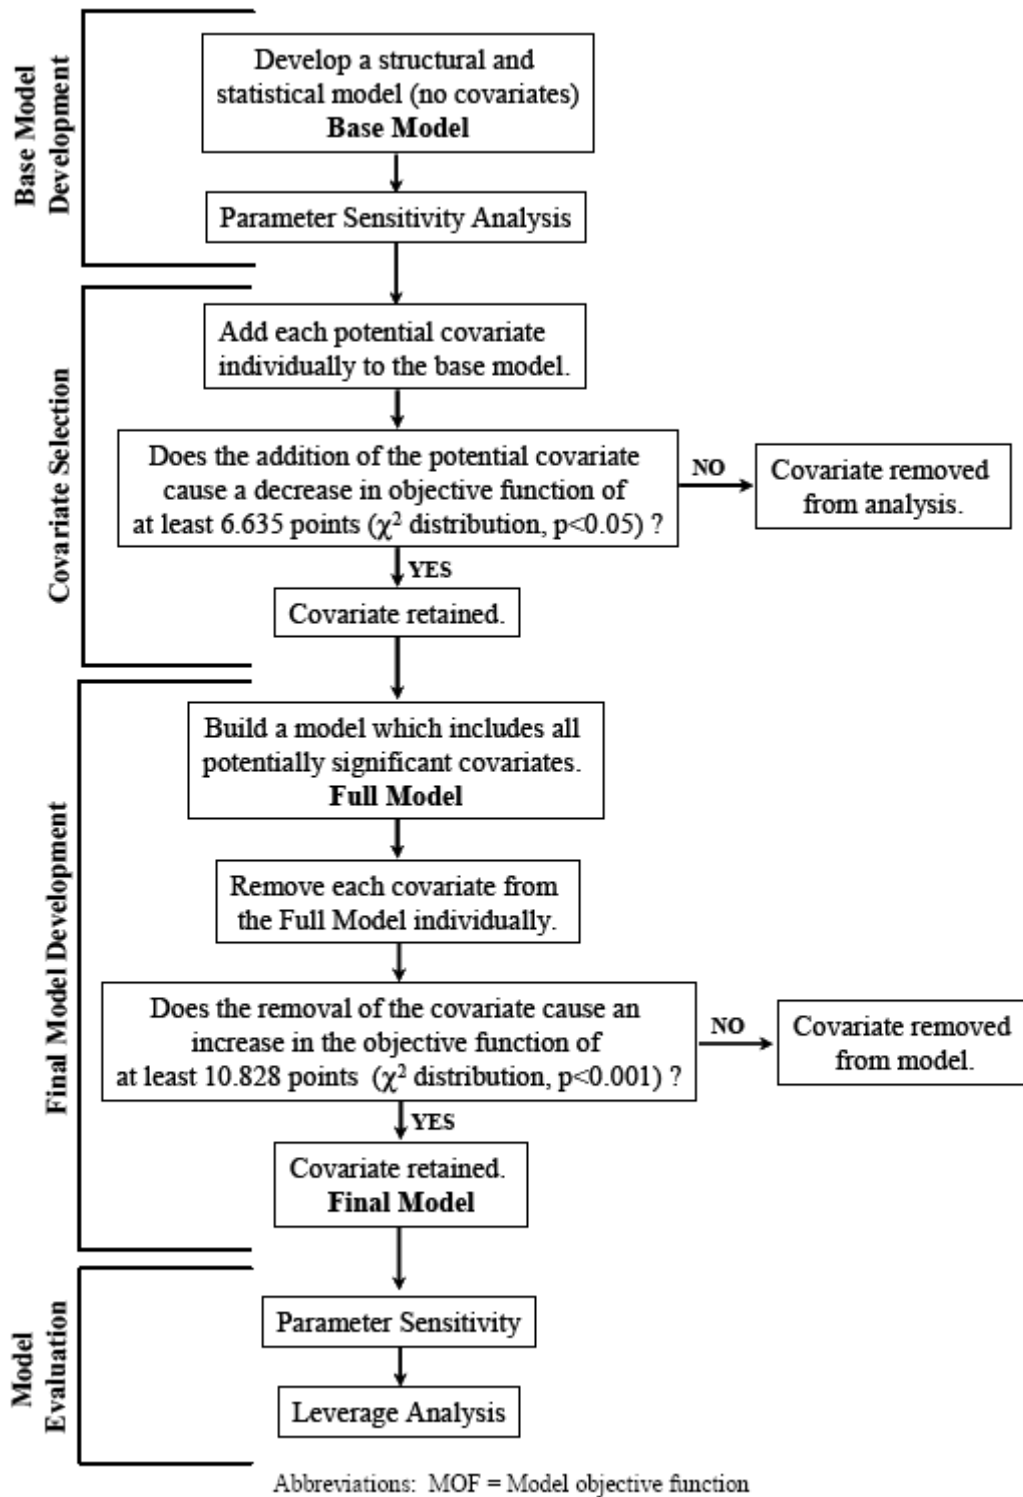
Base Model Development

Develop a structural and statistical model (no covariates)
**Base Model**

Parameter Sensitivity Analysis

Covariate Selection

Add each potential covariate individually to the base model.

Does the addition of the potential covariate cause a decrease in objective function of at least 6.635 points ($\chi^2$ distribution, p<0.05) ?

NO

Covariate removed from analysis.

YES

Covariate retained.

Final Model Development

Build a model which includes all potentially significant covariates.
**Full Model**

Remove each covariate from the Full Model individually.

Does the removal of the covariate cause an increase in the objective function of at least 10.828 points ($\chi^2$ distribution, p<0.001) ?

NO

Covariate removed from model.

YES

Covariate retained.
**Final Model**

Model Evaluation

Parameter Sensitivity

Leverage Analysis

Abbreviations: MOF = Model objective function